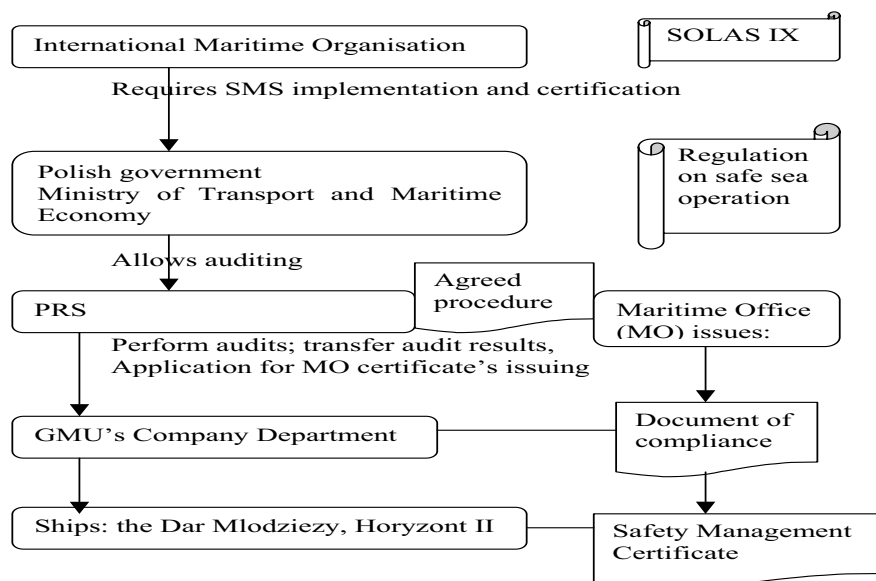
International Maritime Organisation

SOLAS IX

Requires SMS implementation and certification

Polish government
Ministry of Transport and Maritime Economy

Regulation on safe sea operation

Allows auditing

PRS

Agreed procedure

Maritime Office (MO) issues:

Perform audits; transfer audit results, Application for MO certificate's issuing

GMU's Company Department

Document of compliance

Ships: the Dar Mlodziezy, Horyzont II

Safety Management Certificate